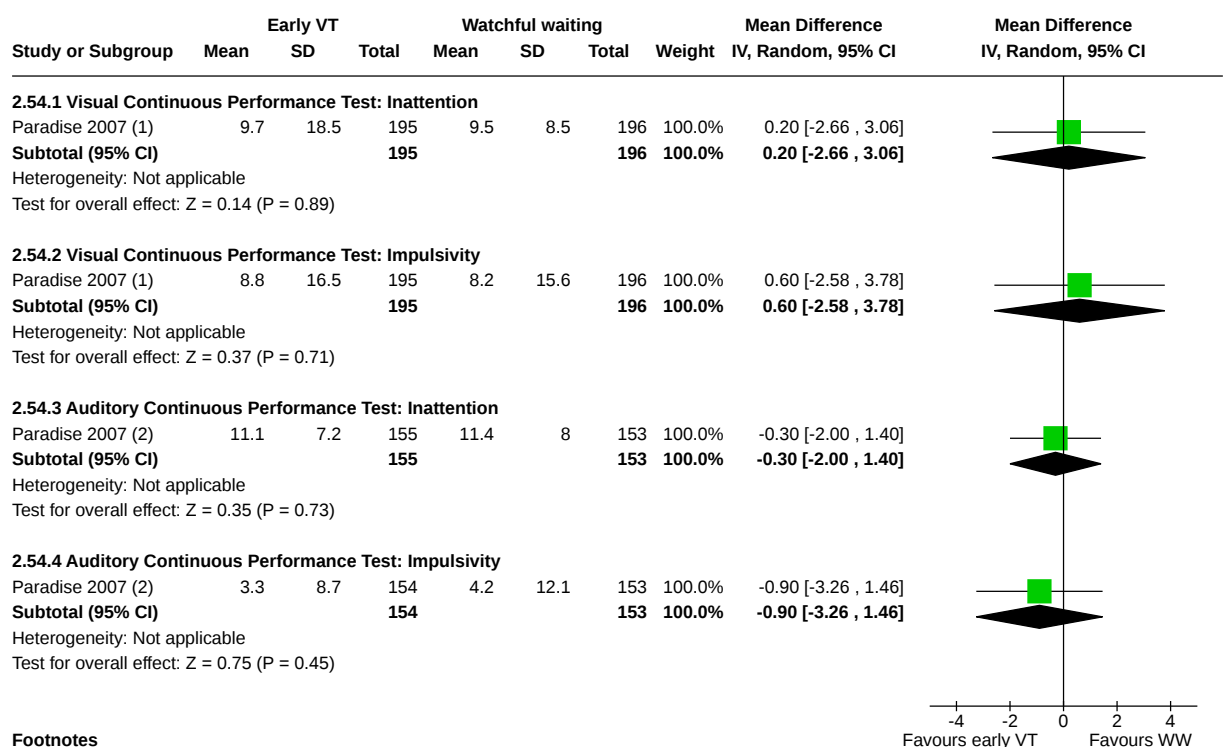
| Study or Subgroup | Early VT Mean | Early VT SD | Early VT Total | Watchful waiting Mean | Watchful waiting SD | Watchful waiting Total | Weight | Mean Difference IV, Random, 95% CI | Mean Difference IV, Random, 95% CI |
|---|---|---|---|---|---|---|---|---|---|
| **2.54.1 Visual Continuous Performance Test: Inattention** | | | | | | | | | |
| Paradise 2007 (1) | 9.7 | 18.5 | 195 | 9.5 | 8.5 | 196 | 100.0% | 0.20 [-2.66 , 3.06] | |
| **Subtotal (95% CI)** | | | **195** | | | **196** | **100.0%** | **0.20 [-2.66 , 3.06]** | |
| Heterogeneity: Not applicable | | | | | | | | | |
| Test for overall effect: Z = 0.14 (P = 0.89) | | | | | | | | | |
| **2.54.2 Visual Continuous Performance Test: Impulsivity** | | | | | | | | | |
| Paradise 2007 (1) | 8.8 | 16.5 | 195 | 8.2 | 15.6 | 196 | 100.0% | 0.60 [-2.58 , 3.78] | |
| **Subtotal (95% CI)** | | | **195** | | | **196** | **100.0%** | **0.60 [-2.58 , 3.78]** | |
| Heterogeneity: Not applicable | | | | | | | | | |
| Test for overall effect: Z = 0.37 (P = 0.71) | | | | | | | | | |
| **2.54.3 Auditory Continuous Performance Test: Inattention** | | | | | | | | | |
| Paradise 2007 (2) | 11.1 | 7.2 | 155 | 11.4 | 8 | 153 | 100.0% | -0.30 [-2.00 , 1.40] | |
| **Subtotal (95% CI)** | | | **155** | | | **153** | **100.0%** | **-0.30 [-2.00 , 1.40]** | |
| Heterogeneity: Not applicable | | | | | | | | | |
| Test for overall effect: Z = 0.35 (P = 0.73) | | | | | | | | | |
| **2.54.4 Auditory Continuous Performance Test: Impulsivity** | | | | | | | | | |
| Paradise 2007 (2) | 3.3 | 8.7 | 154 | 4.2 | 12.1 | 153 | 100.0% | -0.90 [-3.26 , 1.46] | |
| **Subtotal (95% CI)** | | | **154** | | | **153** | **100.0%** | **-0.90 [-3.26 , 1.46]** | |
| Heterogeneity: Not applicable | | | | | | | | | |
| Test for overall effect: Z = 0.75 (P = 0.45) | | | | | | | | | |

-4 -2 0 2 4
Favours early VT Favours WW

**Footnotes**